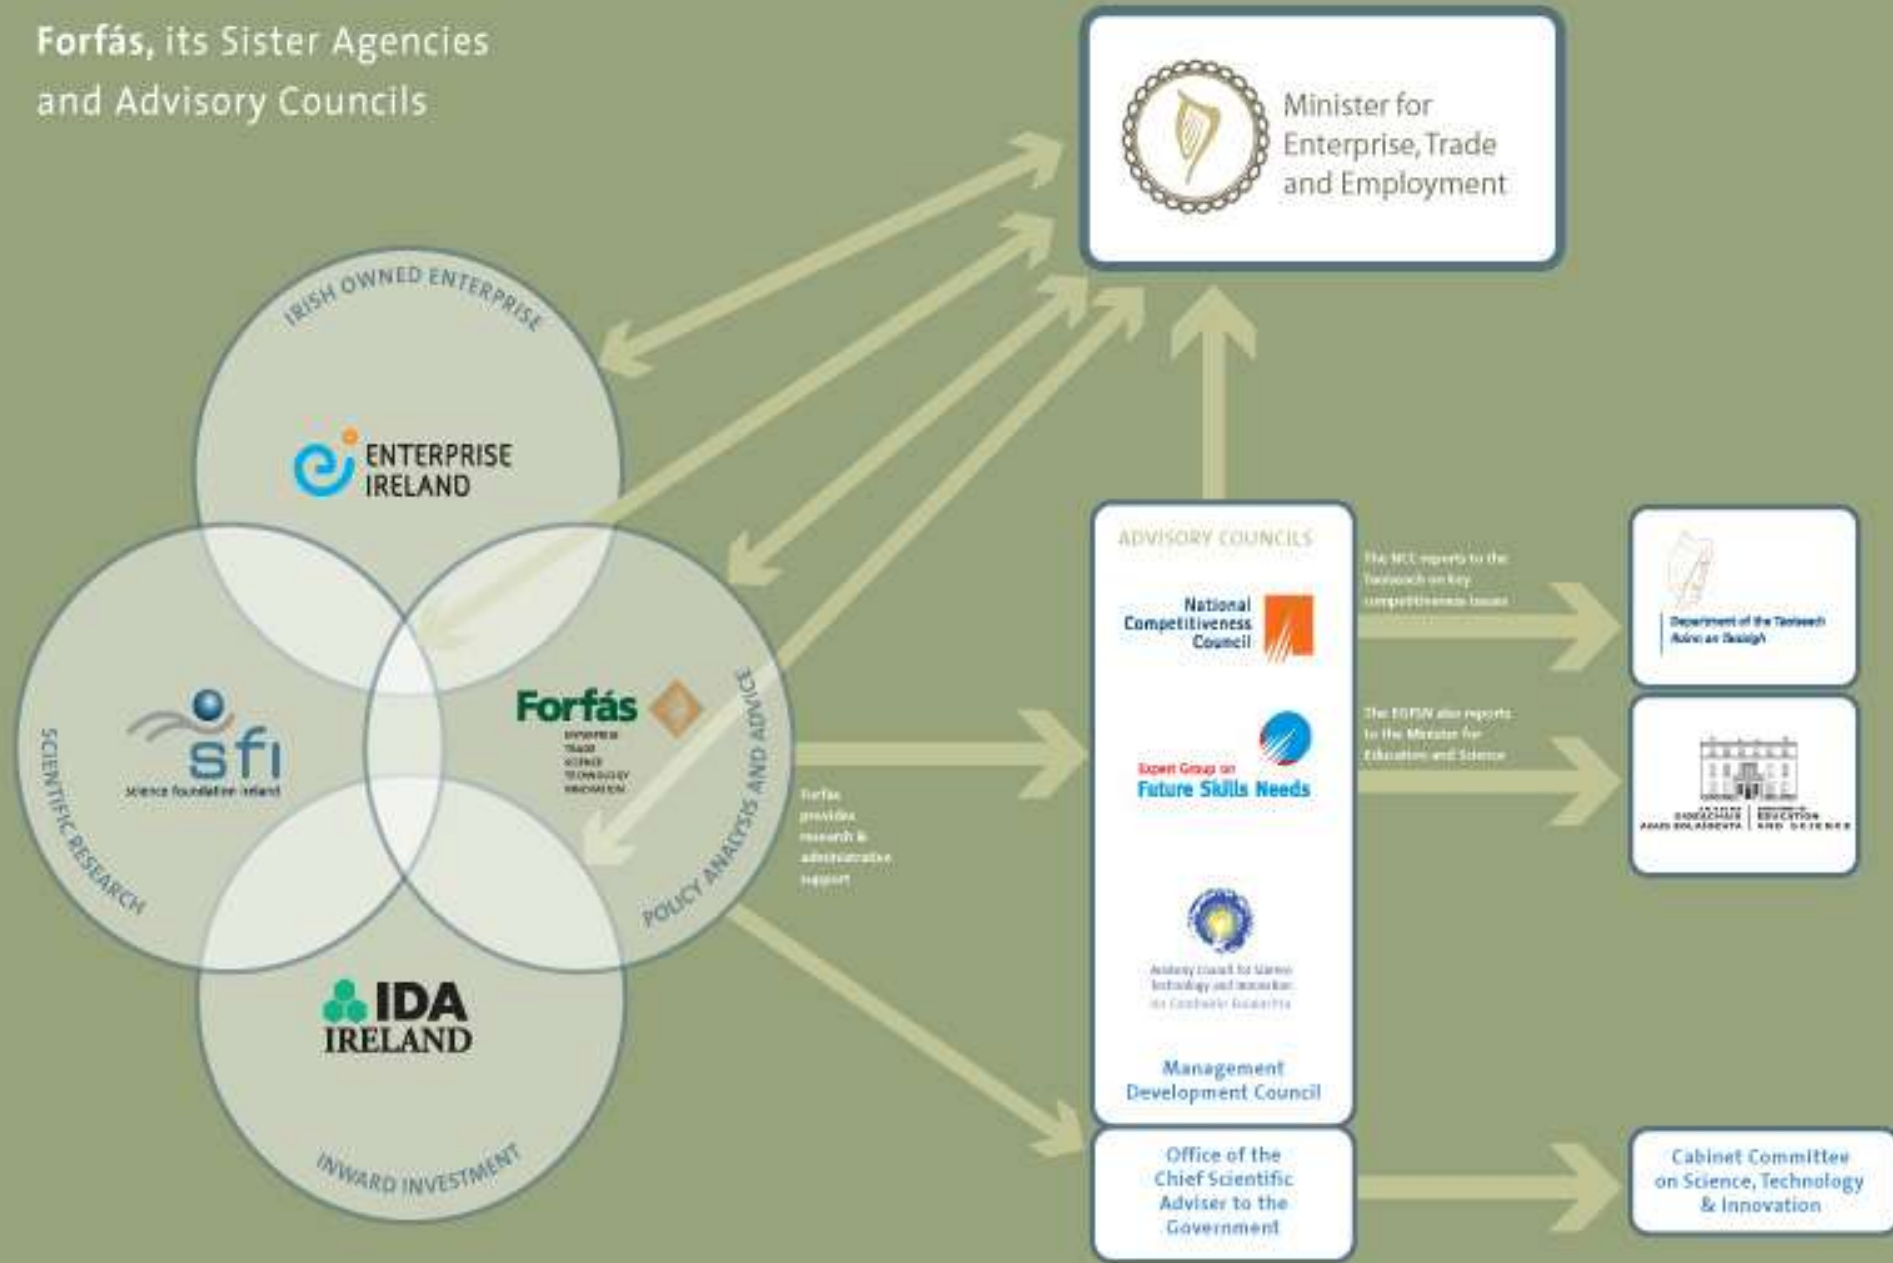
Forfás, its Sister Agencies and Advisory Councils

Minister for Enterprise, Trade and Employment

IRISH OWNED ENTERPRISE

ENTERPRISE IRELAND

SCIENTIFIC RESEARCH

sfi
science foundation ireland

Forfás
ENTERPRISE
TRADE
SCIENCE
TECHNOLOGY
INNOVATION

POLICY ANALYSIS AND ADVICE

IDA IRELAND

INWARD INVESTMENT

Forfás provides research & administrative support

ADVISORY COUNCILS

National Competitiveness Council

Expert Group on Future Skills Needs

Advisory Council for Science, Technology and Innovation
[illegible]

Management Development Council

Office of the Chief Scientific Adviser to the Government

The NCC reports to the Taoiseach on key competitiveness issues

The EGFSN also reports to the Minister for Education and Science

Department of the Taoiseach
Roinn an Taoisigh

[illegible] EDUCATION AND SCIENCE

Cabinet Committee on Science, Technology & Innovation